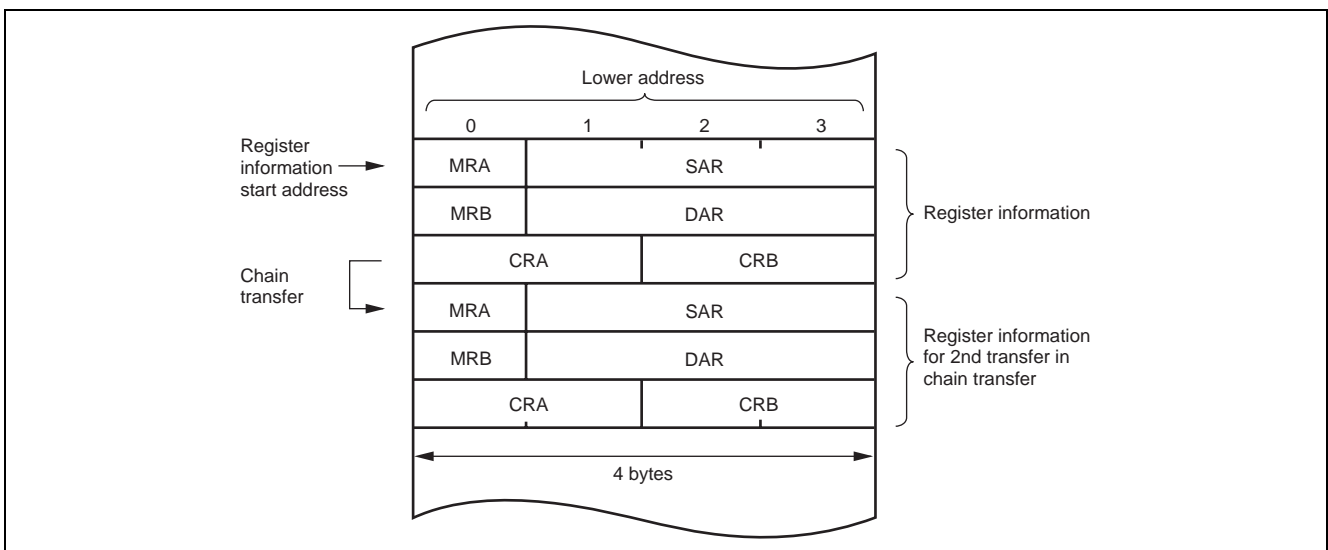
Lower address

0 1 2 3

Register information start address

| MRA | SAR |
|---|---|
| MRB | DAR |
| CRA | CRB |
| MRA | SAR |
| MRB | DAR |
| CRA | CRB |

Register information

Chain transfer

Register information for 2nd transfer in chain transfer

4 bytes